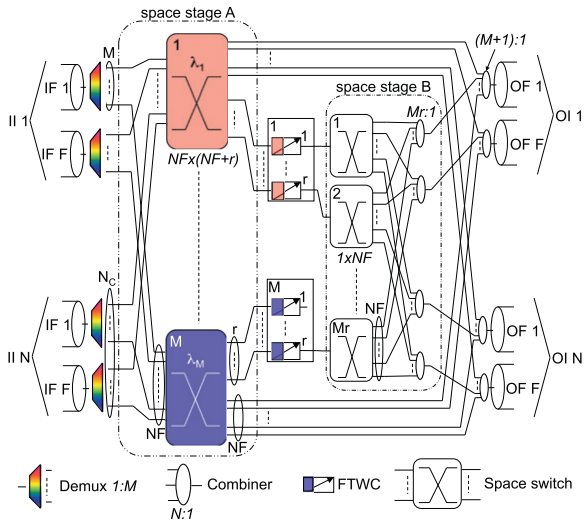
space stage A

1

$\lambda_1$

$(M+1):1$

M

IF 1

II 1

IF F

OF 1

OI 1

OF F

$NFx(NF+r)$

space stage B

$Mr:1$

1

1

1

r

2

$1xNF$

$N_C$

M

1

IF 1

r

NF

II N

M

$\lambda_M$

r

Mr

OF 1

OI N

IF F

OF F

NF

NF

Demux $1:M$

Combiner

$N:1$

FTWC

Space switch